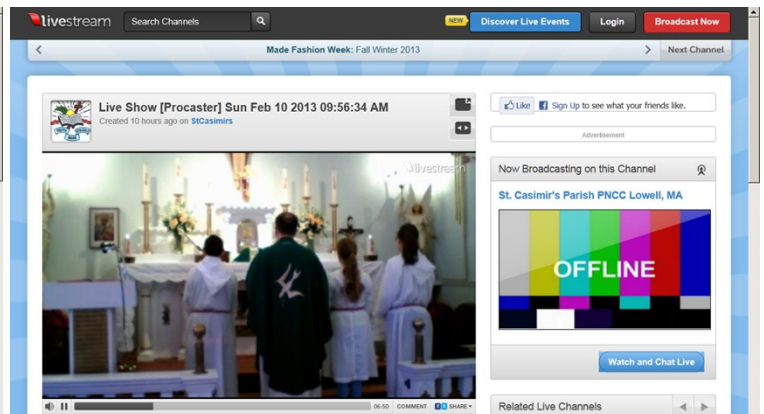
livestream Search Channels NEW Discover Live Events Login Broadcast Now

Made Fashion Week: Fall Winter 2013 Next Channel

Live Show [Procaster] Sun Feb 10 2013 09:56:34 AM
Created 10 hours ago on StCasimirs

livestream

06:50 COMMENT SHARE

Like Sign Up to see what your friends like.

Advertisement

Now Broadcasting on this Channel

St. Casimir's Parish PNCC Lowell, MA

OFFLINE

Watch and Chat Live

Related Live Channels